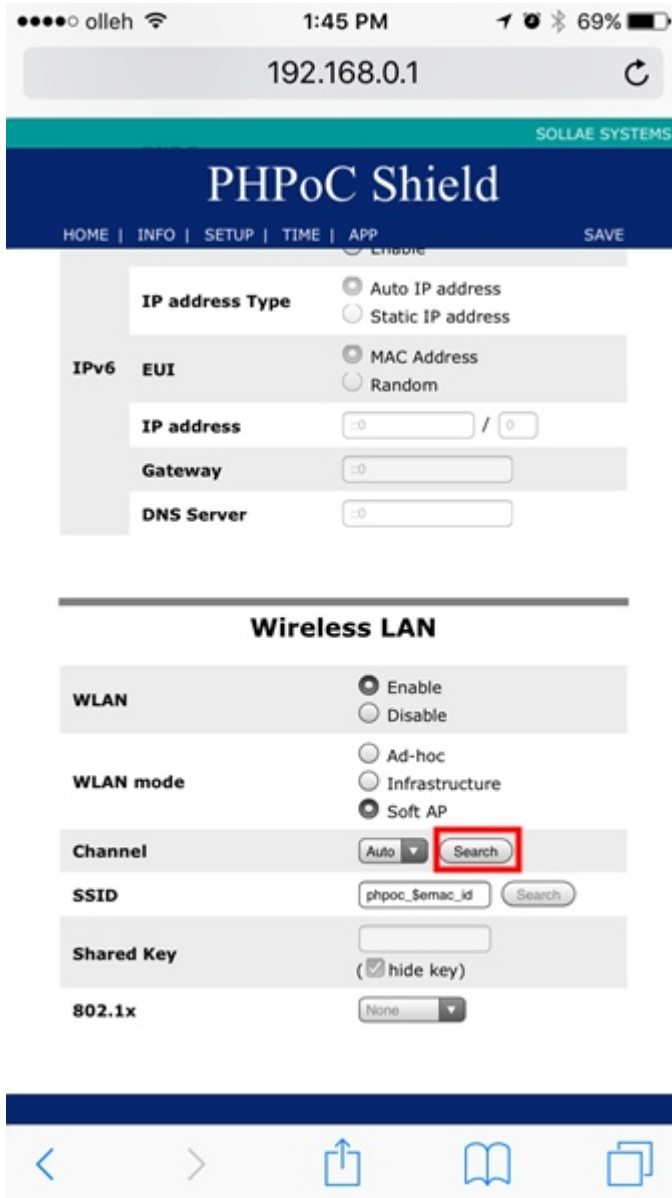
●●●●○ olleh 1:45 PM 69%

192.168.0.1

SOLLAE SYSTEMS

PHPoC Shield

HOME | INFO | SETUP | TIME | APP SAVE

Enable

| | | |
|---|---|---|
| IPv6 | IP address Type | Auto IP address / Static IP address |
| | EUI | MAC Address / Random |
| | IP address | ::0 / 0 |
| | Gateway | ::0 |
| | DNS Server | ::0 |

Wireless LAN

| | |
|---|---|
| WLAN | Enable / Disable |
| WLAN mode | Ad-hoc / Infrastructure / Soft AP |
| Channel | Auto Search |
| SSID | phpoc_$emac_id Search |
| Shared Key | ( hide key) |
| 802.1x | None |